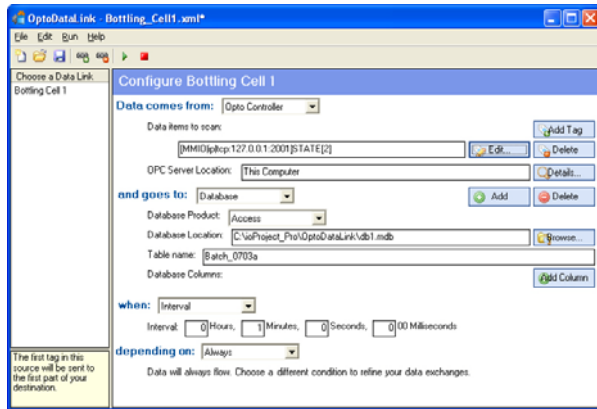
OptoDataLink - Bottling_Cell1.xml*

File Edit Run Help

Choose a Data Link

Bottling Cell 1

Configure Bottling Cell 1

Data comes from: Opto Controller

Data items to scan:

Add Tag

[MMIO]ip|tcp:127.0.0.1:2001]STATE[2]

Edit...

Delete

OPC Server Location: This Computer

Details...

and goes to: Database

Add

Delete

Database Product: Access

Database Location: C:\ioProject_Pro\OptoDataLink\db1.mdb

Browse...

Table name: Batch_0703a

Database Columns:

Add Column

when: Interval

Interval: 0 Hours, 1 Minutes, 0 Seconds, 0 00 Milliseconds

depending on: Always

Data will always flow. Choose a different condition to refine your data exchanges.

The first tag in this source will be sent to the first part of your destination.